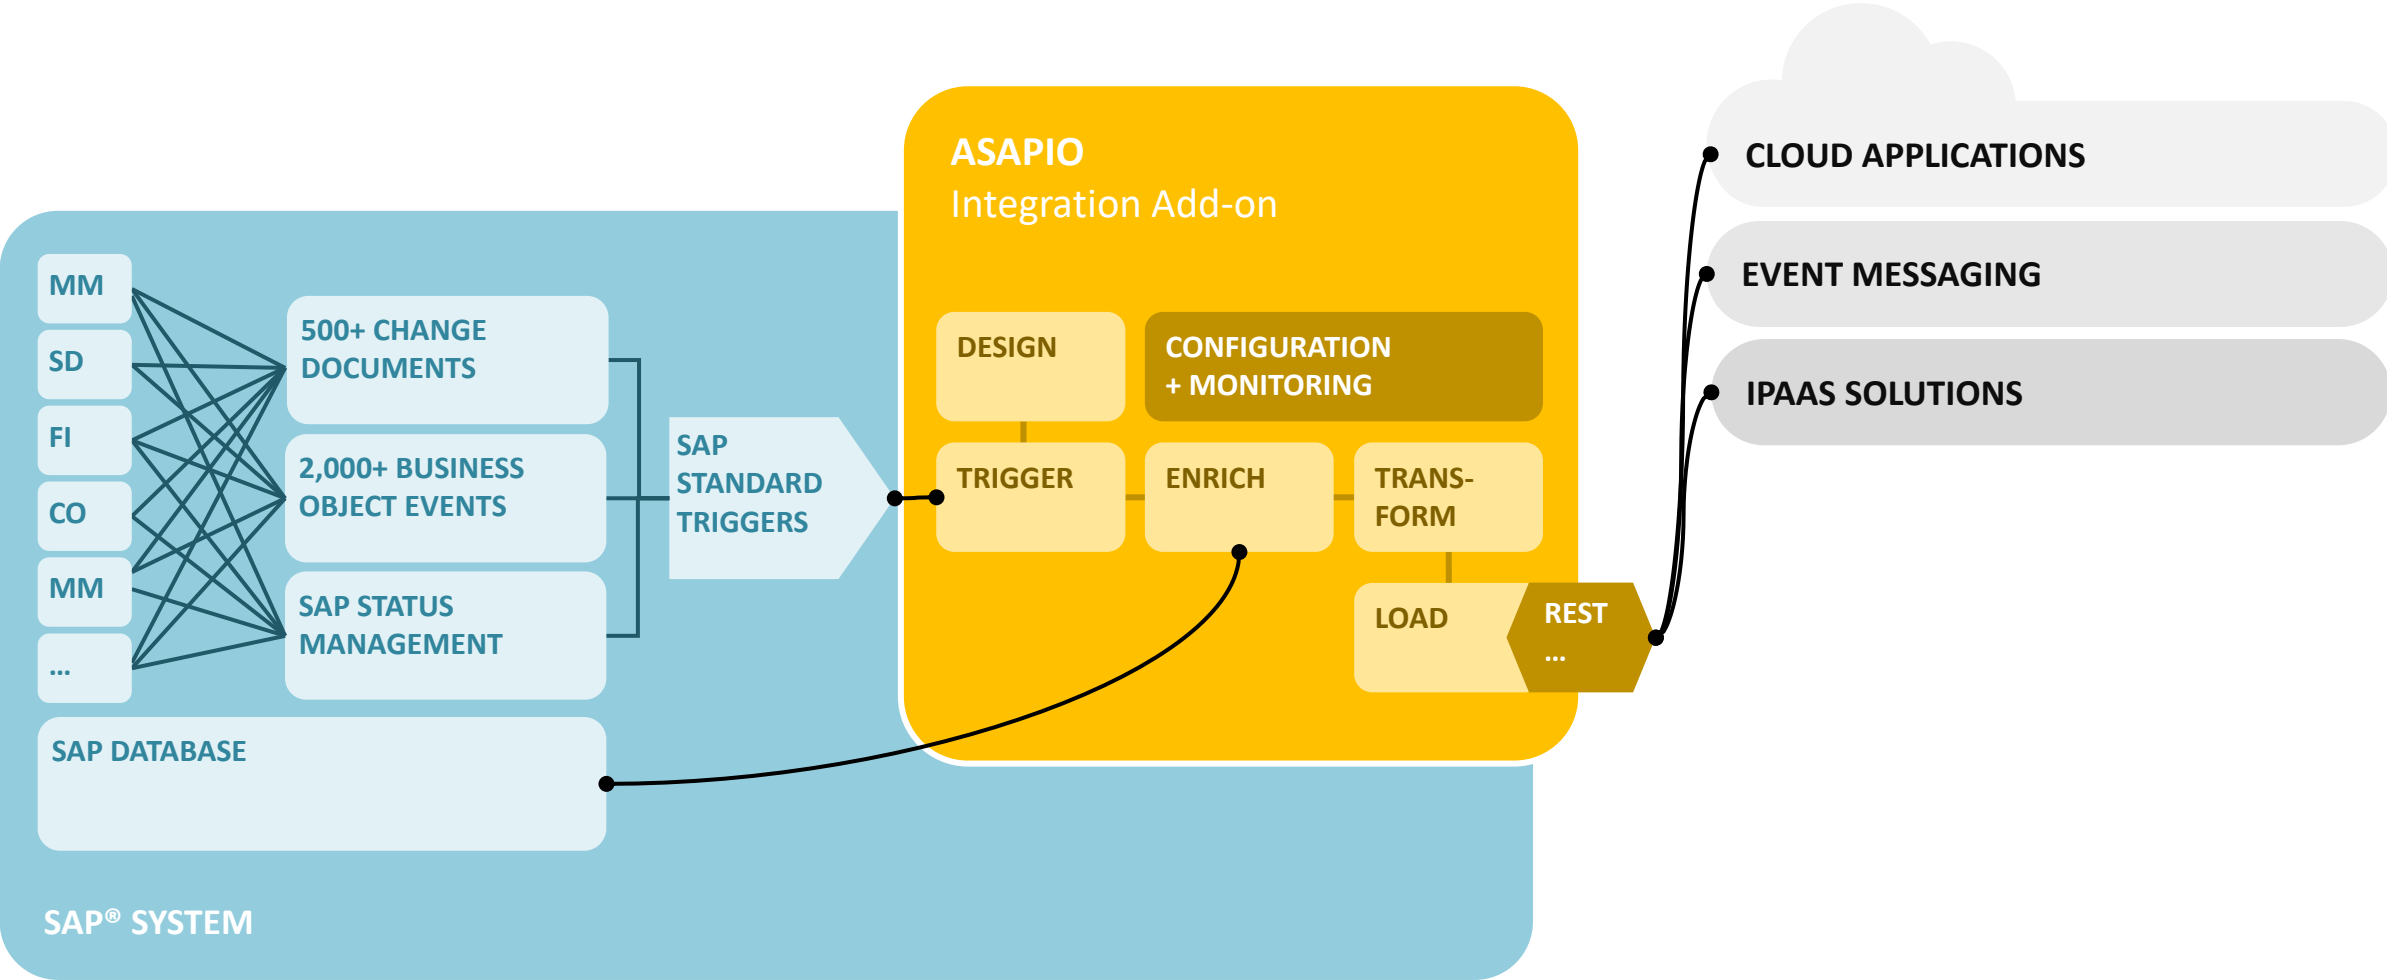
ASAPIO
Integration Add-on

CLOUD APPLICATIONS

EVENT MESSAGING

IPAAS SOLUTIONS

MM

SD

FI

CO

MM

...

500+ CHANGE DOCUMENTS

2,000+ BUSINESS OBJECT EVENTS

SAP STATUS MANAGEMENT

SAP STANDARD TRIGGERS

DESIGN

CONFIGURATION + MONITORING

TRIGGER

ENRICH

TRANS-FORM

LOAD

REST
...

SAP DATABASE

SAP® SYSTEM